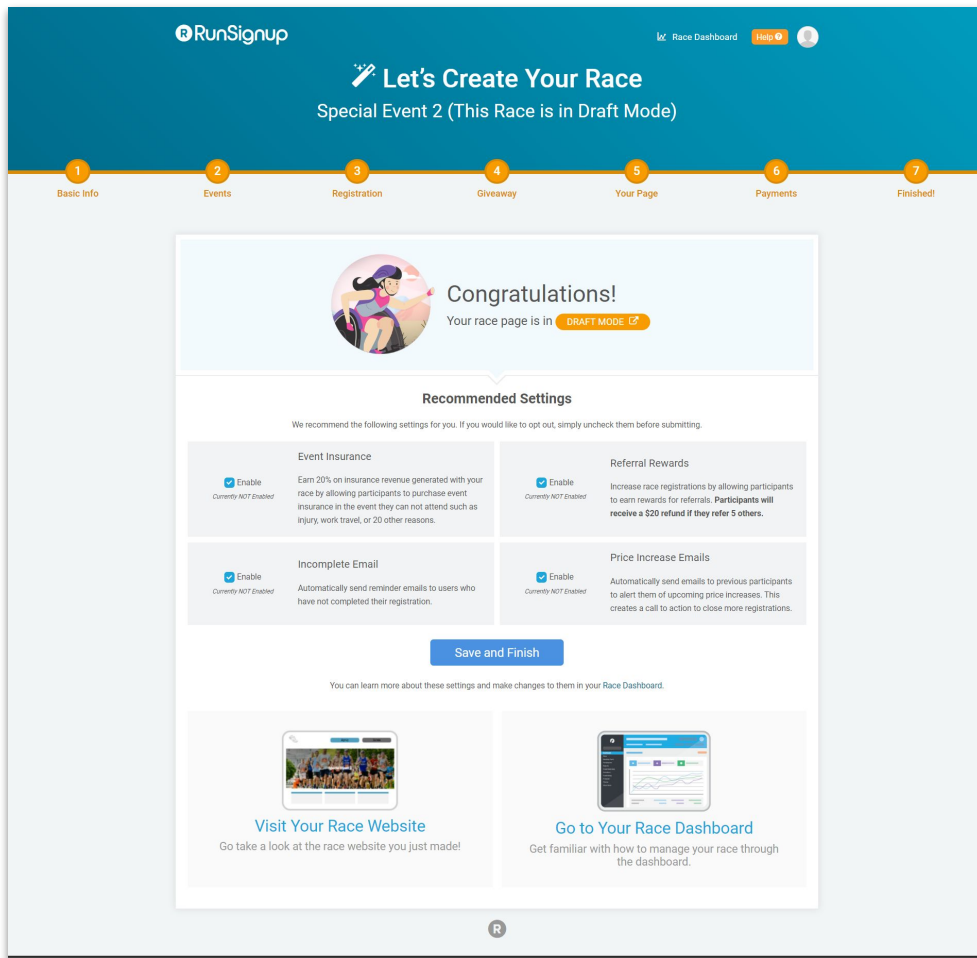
RunSignup

Race Dashboard Help

Let's Create Your Race

Special Event 2 (This Race is in Draft Mode)

1 Basic Info
2 Events
3 Registration
4 Giveaway
5 Your Page
6 Payments
7 Finished!

Congratulations!

Your race page is in DRAFT MODE

Recommended Settings

We recommend the following settings for you. If you would like to opt out, simply uncheck them before submitting.

Enable
Currently NOT Enabled

Event Insurance

Earn 20% on insurance revenue generated with your race by allowing participants to purchase event insurance in the event they can not attend such as injury, work travel, or 20 other reasons.

Enable
Currently NOT Enabled

Referral Rewards

Increase race registrations by allowing participants to earn rewards for referrals. Participants will receive a $20 refund if they refer 5 others.

Enable
Currently NOT Enabled

Incomplete Email

Automatically send reminder emails to users who have not completed their registration.

Enable
Currently NOT Enabled

Price Increase Emails

Automatically send emails to previous participants to alert them of upcoming price increases. This creates a call to action to close more registrations.

Save and Finish

You can learn more about these settings and make changes to them in your Race Dashboard.

Visit Your Race Website

Go take a look at the race website you just made!

Go to Your Race Dashboard

Get familiar with how to manage your race through the dashboard.

R